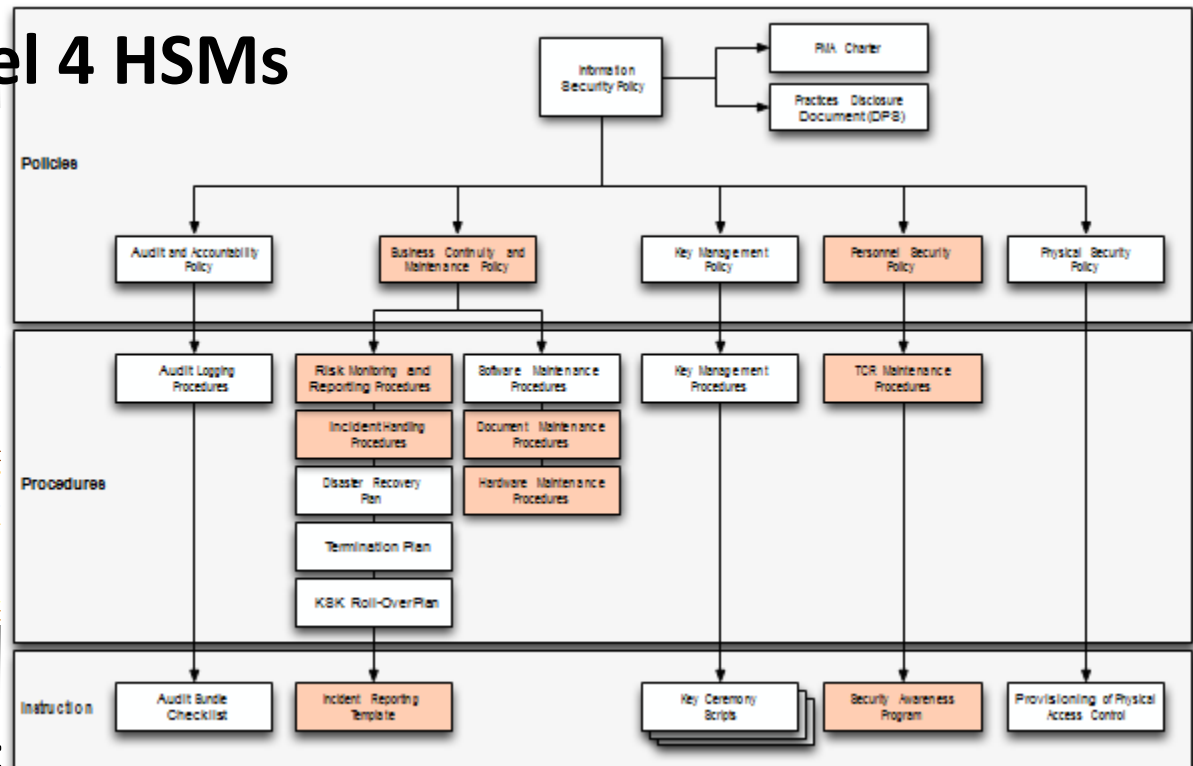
el 4 HSMs

Information Security Policy

PMA Charter

Practices Disclosure Document (DPS)

Policies

Audit and Accountability Policy

Business Continuity and Maintenance Policy

Key Management Policy

Personnel Security Policy

Physical Security Policy

Audit Logging Procedures

Risk Monitoring and Reporting Procedures

Software Maintenance Procedures

Key Management Procedures

TCR Maintenance Procedures

Incident Handling Procedures

Document Maintenance Procedures

Procedures

Disaster Recovery Plan

Hardware Maintenance Procedures

Termination Plan

KSK Roll-OverPlan

Instruction

Audit Bundle Checklist

Incident Reporting Template

Key Ceremony Scripts

Security Awareness Program

Provisioning of Physical Access Control